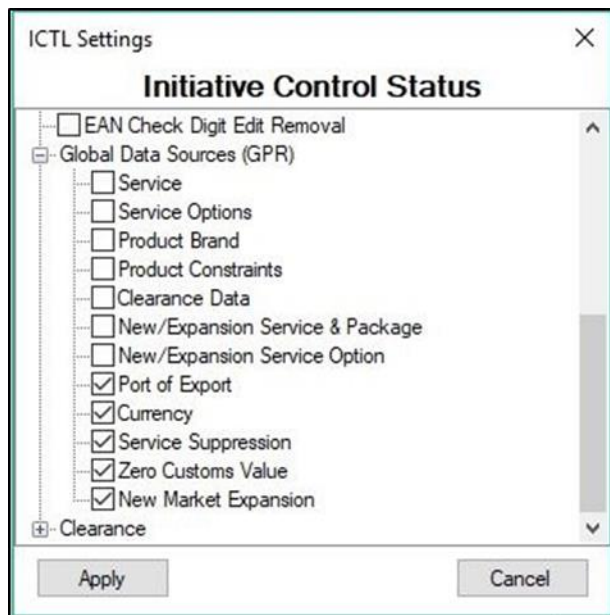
ICTL Settings

×

Initiative Control Status

EAN Check Digit Edit Removal

Global Data Sources (GPR)

Service

Service Options

Product Brand

Product Constraints

Clearance Data

New/Expansion Service & Package

New/Expansion Service Option

Port of Export

Currency

Service Suppression

Zero Customs Value

New Market Expansion

Clearance

Apply

Cancel